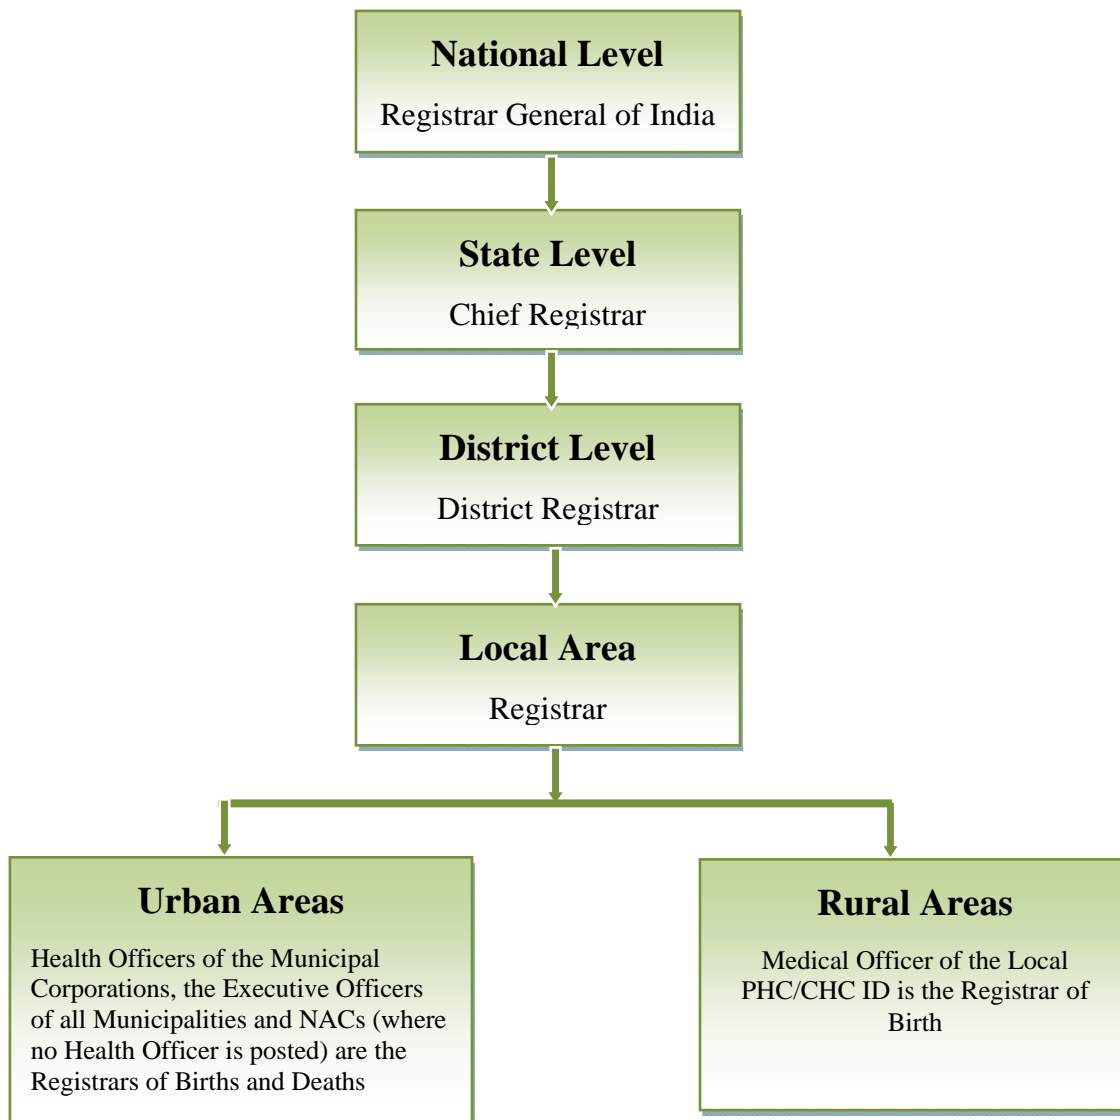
**National Level**

Registrar General of India

**State Level**

Chief Registrar

**District Level**

District Registrar

**Local Area**

Registrar

**Urban Areas**

Health Officers of the Municipal Corporations, the Executive Officers of all Municipalities and NACs (where no Health Officer is posted) are the Registrars of Births and Deaths

**Rural Areas**

Medical Officer of the Local PHC/CHC ID is the Registrar of Birth